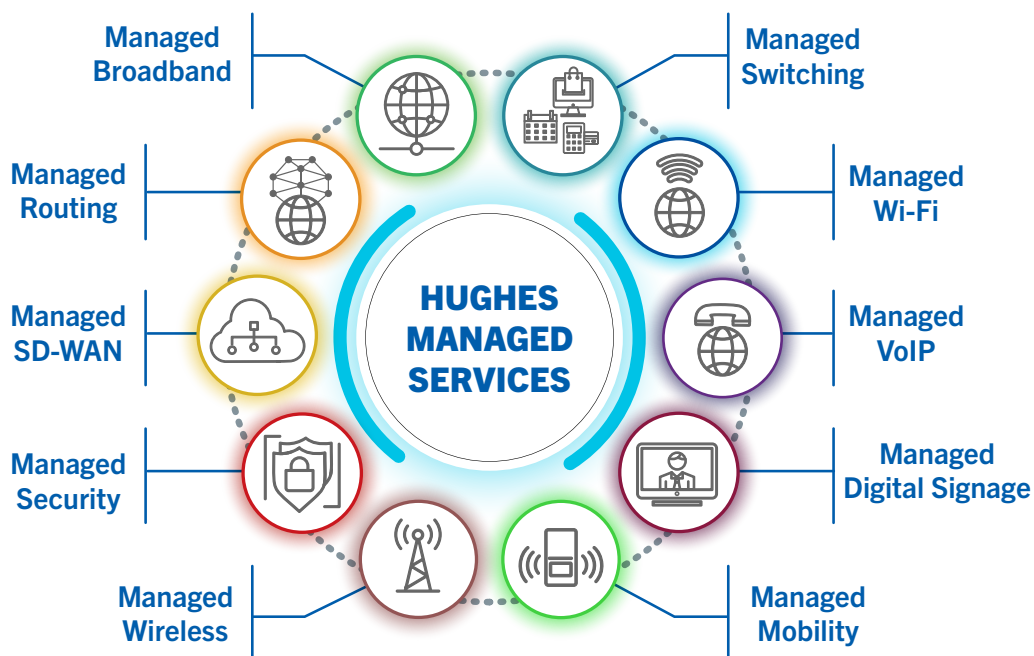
Managed Broadband

Managed Switching

Managed Routing

Managed Wi-Fi

Managed SD-WAN

HUGHES MANAGED SERVICES

Managed VoIP

Managed Security

Managed Digital Signage

Managed Wireless

Managed Mobility